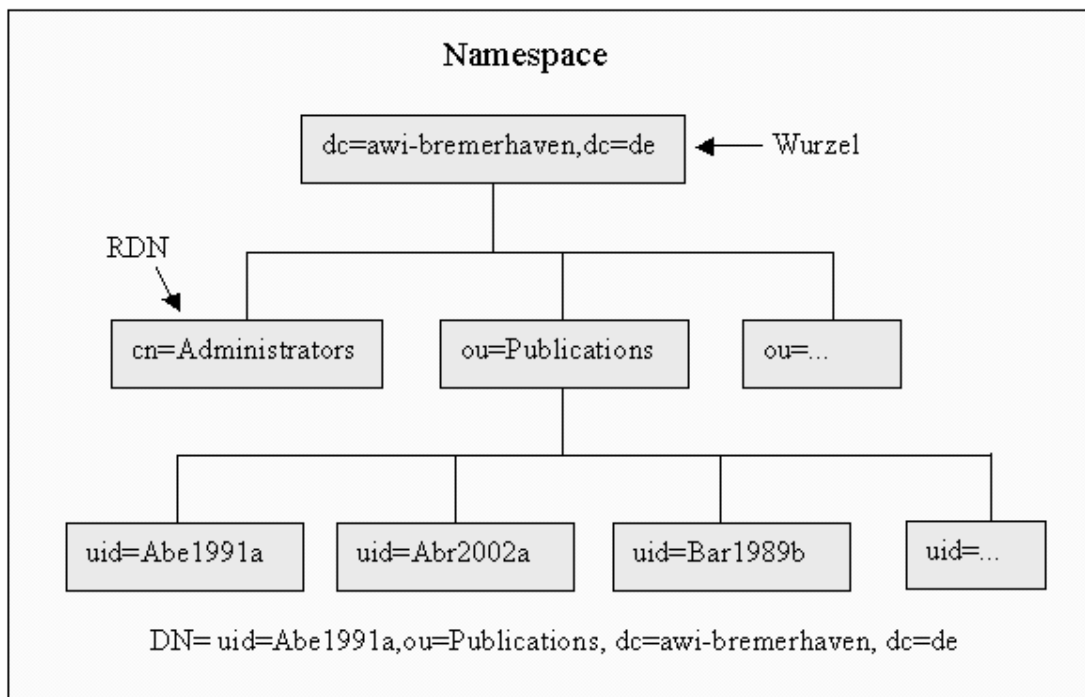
Namespace

dc=awi-bremerhaven,dc=de

Wurzel

RDN

cn=Administrators

ou=Publications

ou=...

uid=Abe1991a

uid=Abr2002a

uid=Bar1989b

uid=...

DN= uid=Abe1991a,ou=Publications, dc=awi-bremerhaven, dc=de